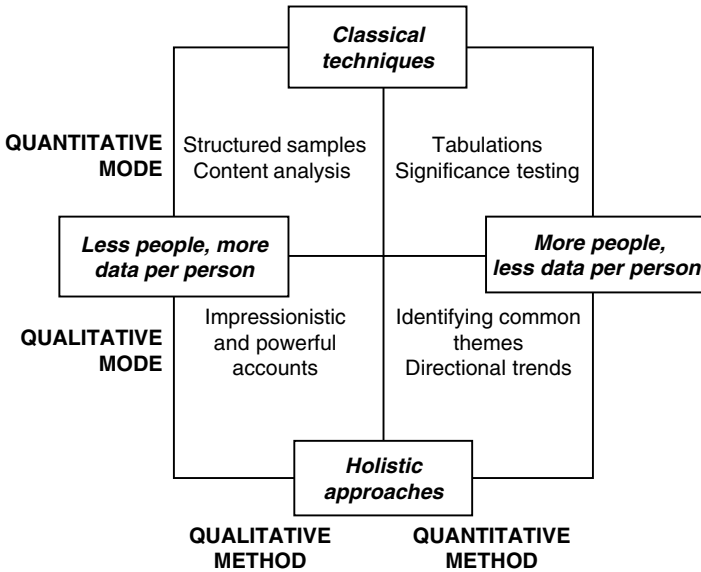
Classical techniques

QUANTITATIVE MODE

Structured samples
Content analysis

Tabulations
Significance testing

Less people, more data per person

More people, less data per person

QUALITATIVE MODE

Impressionistic and powerful accounts

Identifying common themes
Directional trends

Holistic approaches

QUALITATIVE METHOD

QUANTITATIVE METHOD